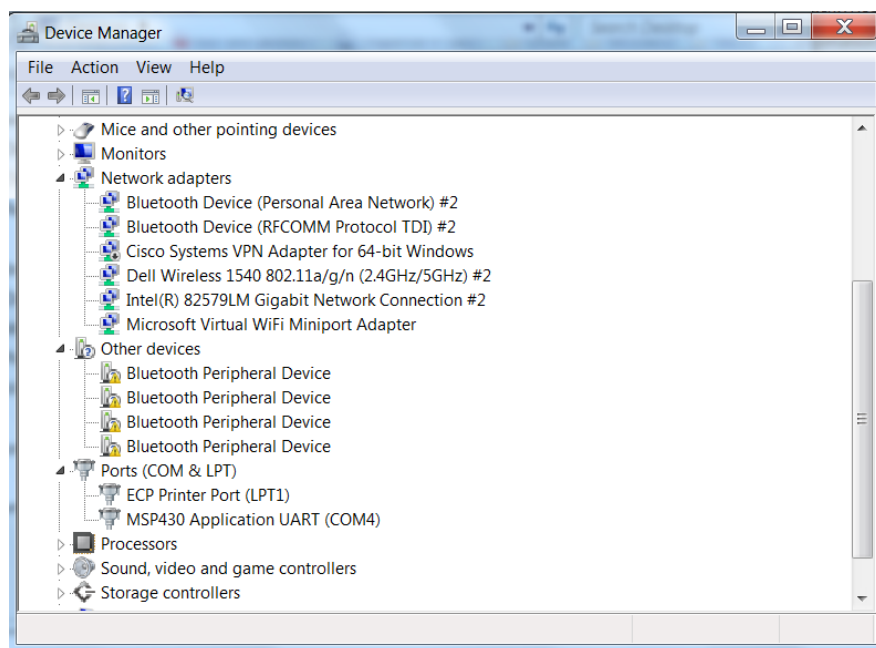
Device Manager

File Action View Help

Mice and other pointing devices
Monitors
Network adapters
Bluetooth Device (Personal Area Network) #2
Bluetooth Device (RFCOMM Protocol TDI) #2
Cisco Systems VPN Adapter for 64-bit Windows
Dell Wireless 1540 802.11a/g/n (2.4GHz/5GHz) #2
Intel(R) 82579LM Gigabit Network Connection #2
Microsoft Virtual WiFi Miniport Adapter
Other devices
Bluetooth Peripheral Device
Bluetooth Peripheral Device
Bluetooth Peripheral Device
Bluetooth Peripheral Device
Ports (COM & LPT)
ECP Printer Port (LPT1)
MSP430 Application UART (COM4)
Processors
Sound, video and game controllers
Storage controllers